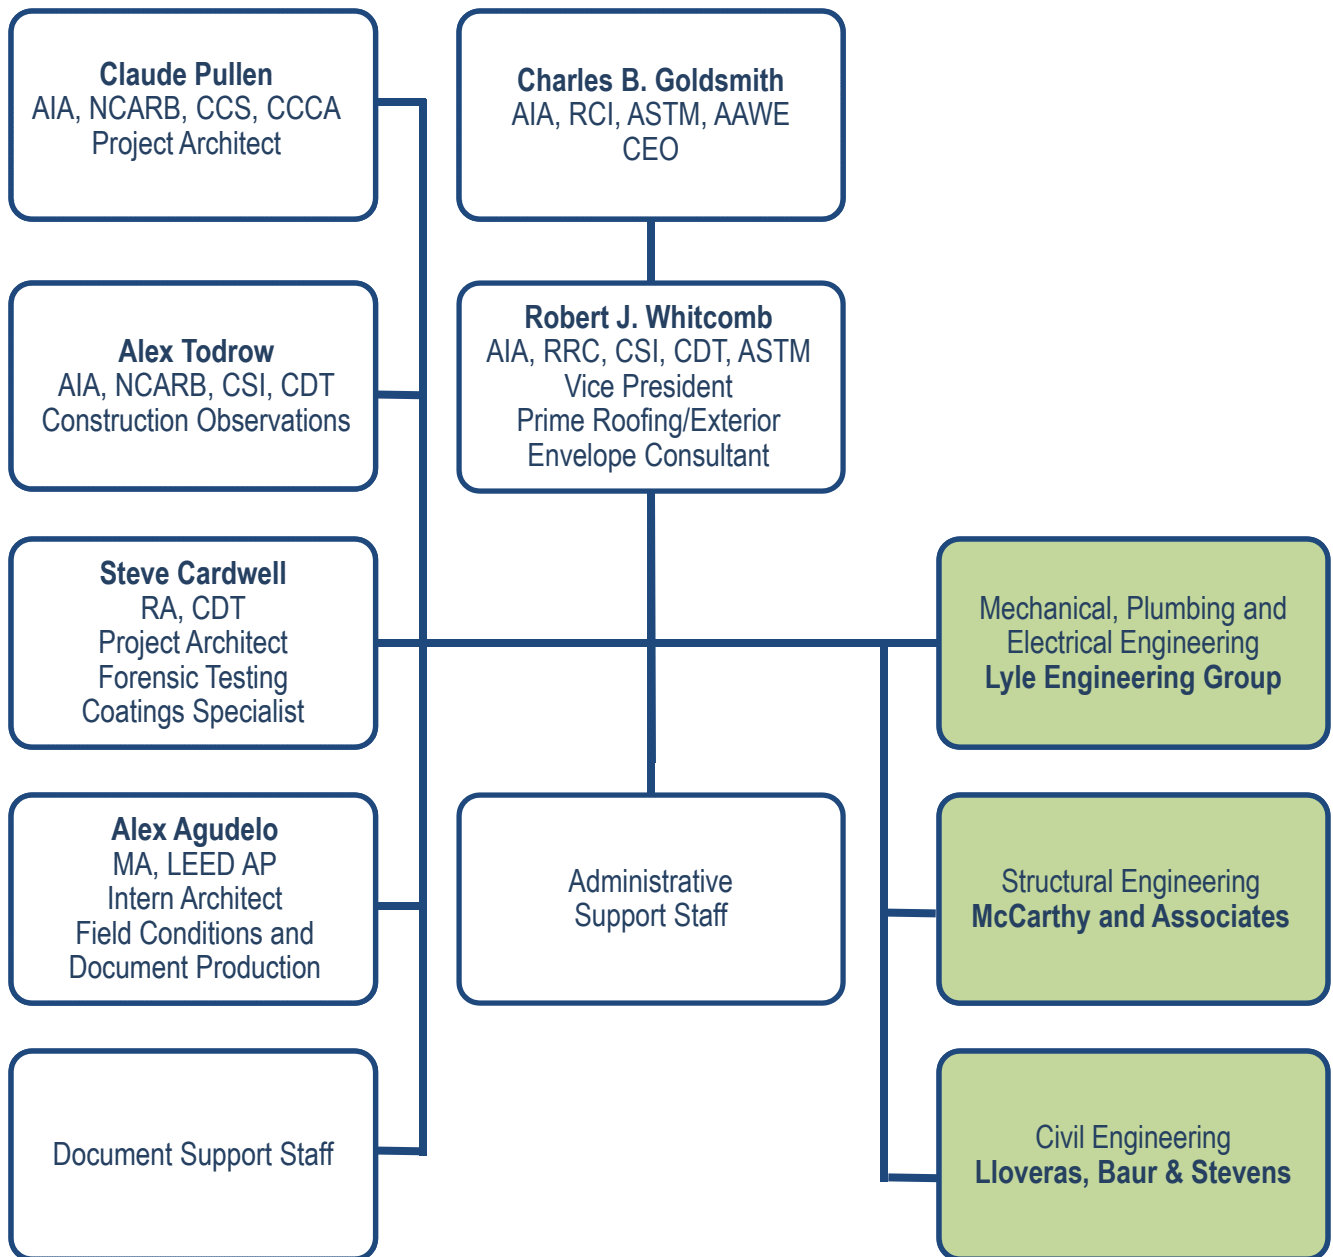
Claude Pullen
AIA, NCARB, CCS, CCCA
Project Architect

Charles B. Goldsmith
AIA, RCI, ASTM, AAWE
CEO

Alex Todrow
AIA, NCARB, CSI, CDT
Construction Observations

Robert J. Whitcomb
AIA, RRC, CSI, CDT, ASTM
Vice President
Prime Roofing/Exterior Envelope Consultant

Steve Cardwell
RA, CDT
Project Architect
Forensic Testing
Coatings Specialist

Mechanical, Plumbing and Electrical Engineering
Lyle Engineering Group

Alex Agudelo
MA, LEED AP
Intern Architect
Field Conditions and Document Production

Administrative Support Staff

Structural Engineering
McCarthy and Associates

Document Support Staff

Civil Engineering
Lloveras, Baur & Stevens